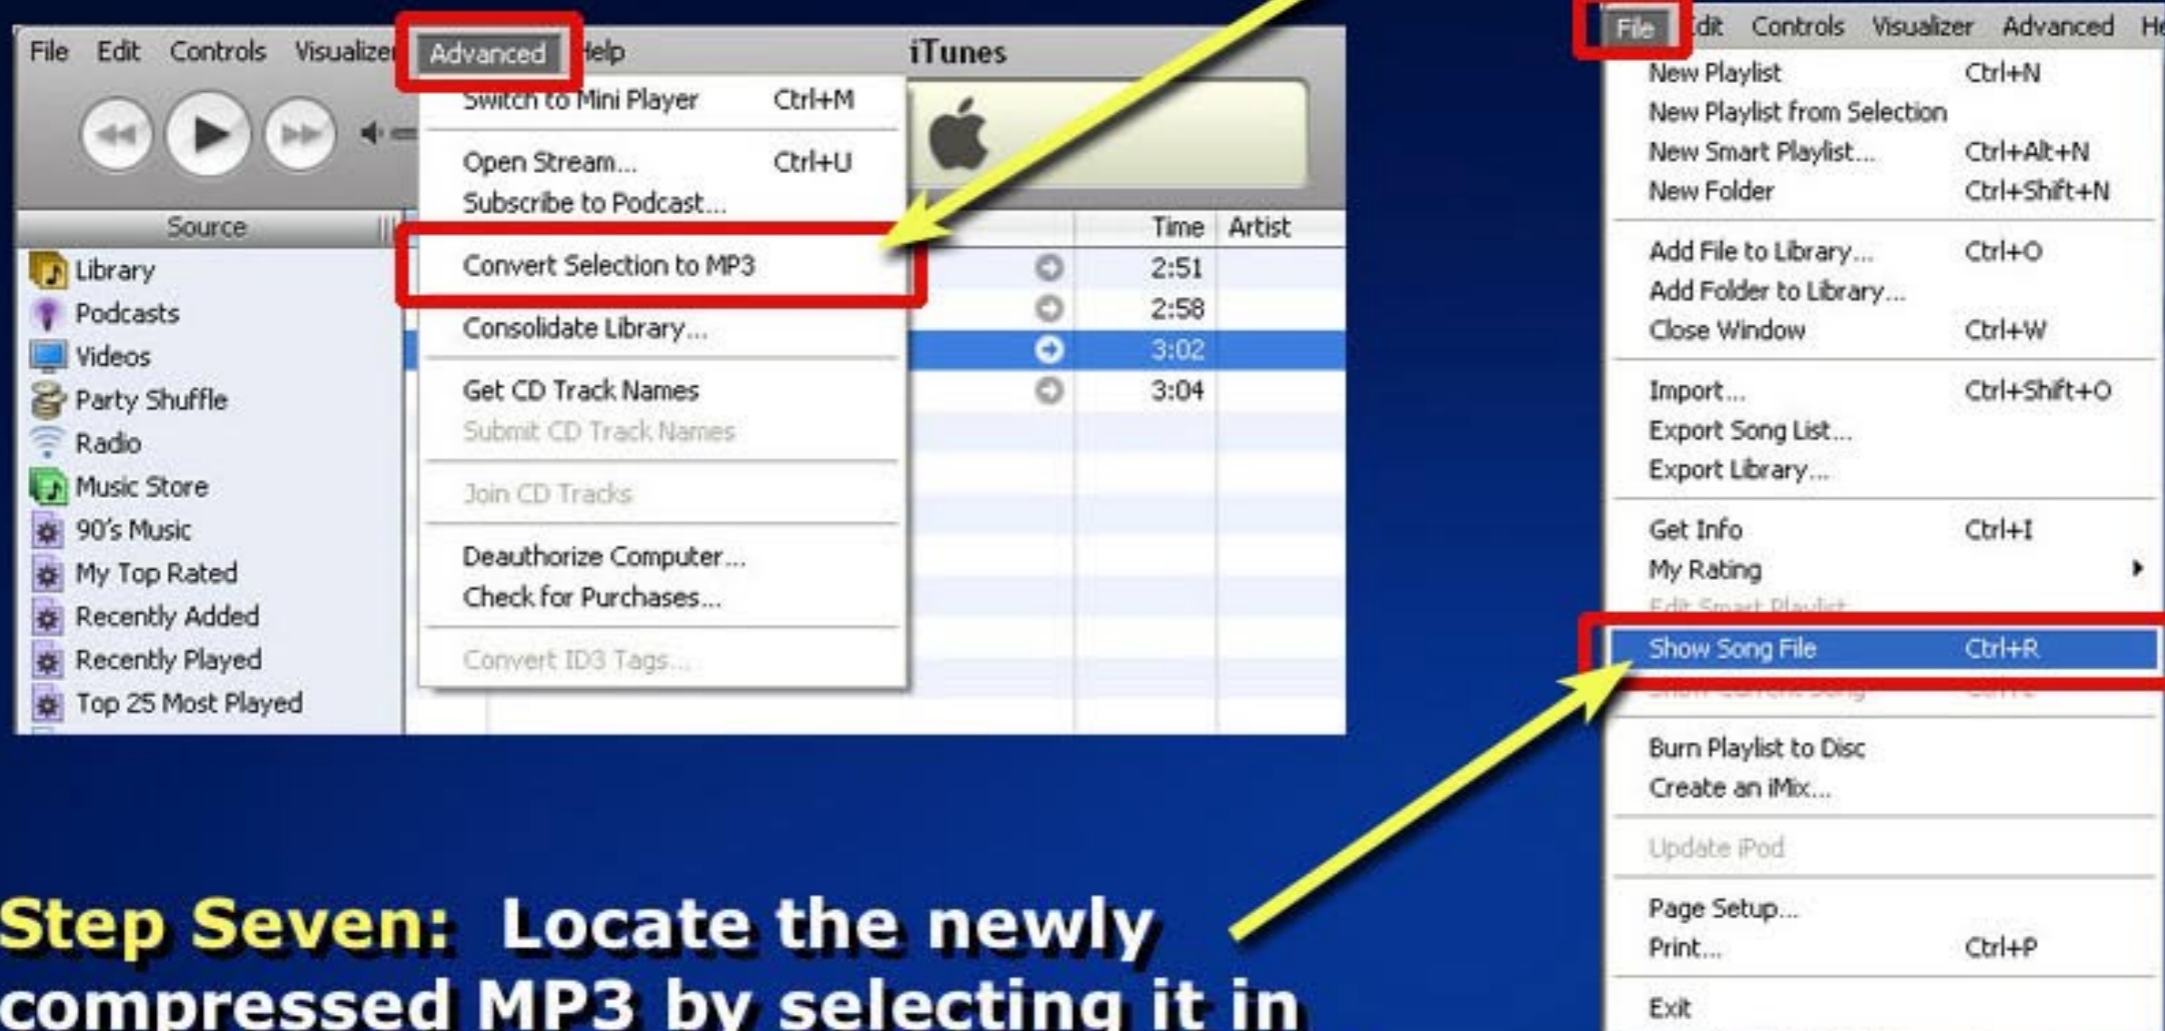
File Edit Controls Visualizer Advanced Help iTunes

Switch to Mini Player Ctrl+M
Open Stream... Ctrl+U
Subscribe to Podcast...
Convert Selection to MP3
Consolidate Library...
Get CD Track Names
Submit CD Track Names
Join CD Tracks
Deauthorize Computer...
Check for Purchases...
Convert ID3 Tags...

Source
Library
Podcasts
Videos
Party Shuffle
Radio
Music Store
90's Music
My Top Rated
Recently Added
Recently Played
Top 25 Most Played

| Time | Artist |
|---|---|
| 2:51 | |
| 2:58 | |
| 3:02 | |
| 3:04 | |

File Edit Controls Visualizer Advanced He
New Playlist Ctrl+N
New Playlist from Selection
New Smart Playlist... Ctrl+Alt+N
New Folder Ctrl+Shift+N
Add File to Library... Ctrl+O
Add Folder to Library...
Close Window Ctrl+W
Import... Ctrl+Shift+O
Export Song List...
Export Library...
Get Info Ctrl+I
My Rating
Edit Smart Playlist
Show Song File Ctrl+R
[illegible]
Burn Playlist to Disc
Create an iMix...
Update iPod
Page Setup...
Print... Ctrl+P
Exit

Step Seven: Locate the newly compressed MP3 by selecting it in